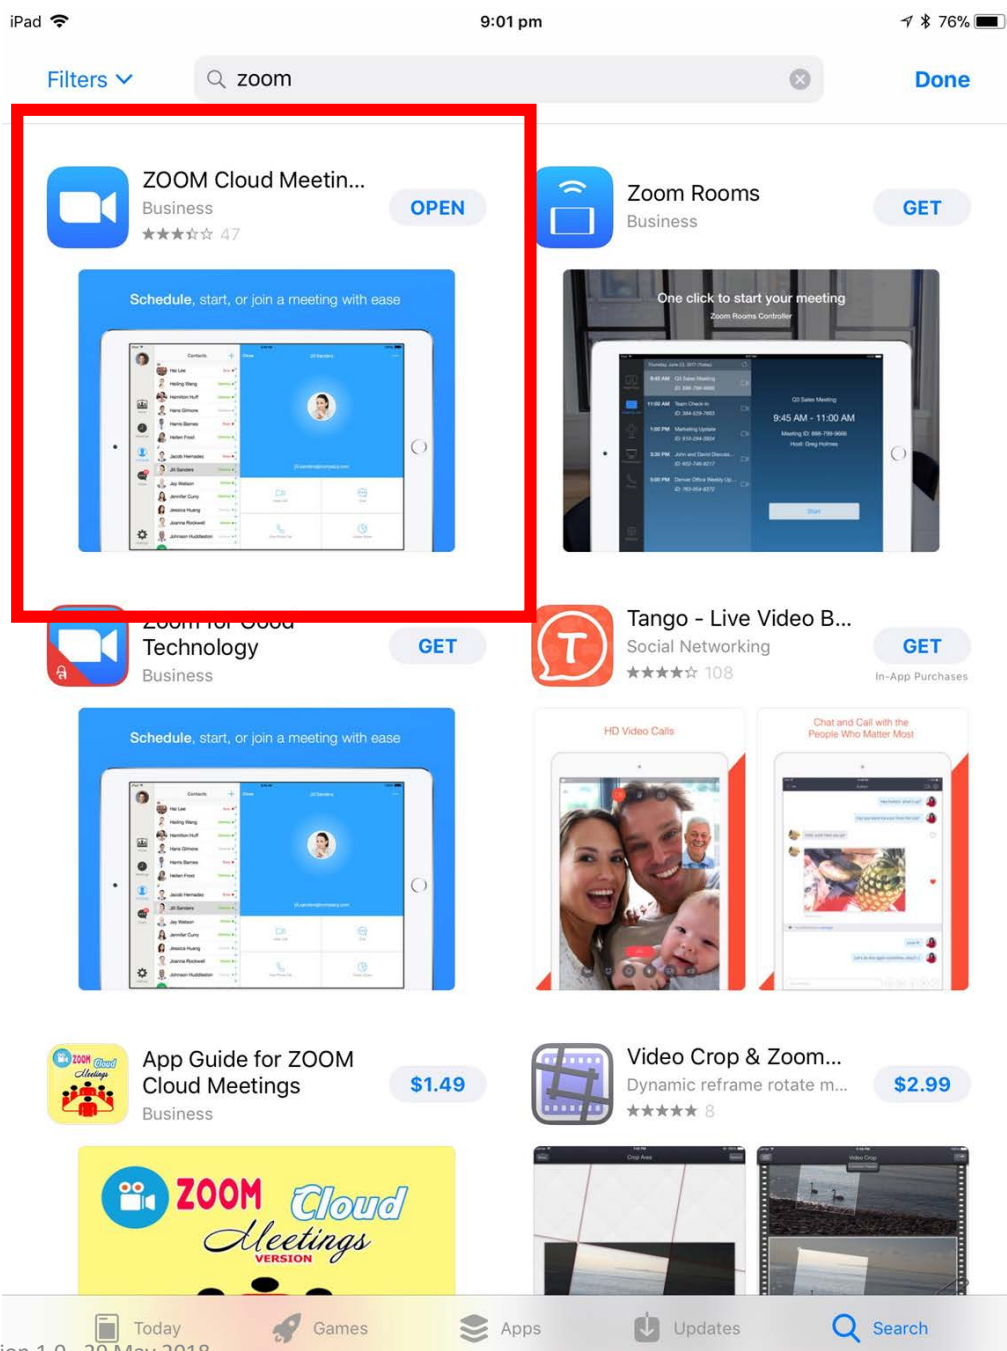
iPad 9:01 pm 76%

Filters zoom Done

ZOOM Cloud Meetin...
Business
47
OPEN

Schedule, start, or join a meeting with ease

Zoom Rooms
Business
GET

One click to start your meeting
Zoom Rooms Controller

9:45 AM - 11:00 AM

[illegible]
Technology
Business
GET

Schedule, start, or join a meeting with ease

Tango - Live Video B...
Social Networking
108
GET
In-App Purchases

HD Video Calls

Chat and Call with the People Who Matter Most

App Guide for ZOOM Cloud Meetings
Business
$1.49

ZOOM Cloud Meetings VERSION

Video Crop & Zoom...
Dynamic reframe rotate m...
8
$2.99

Today Games Apps Updates Search

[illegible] 20 May 2018